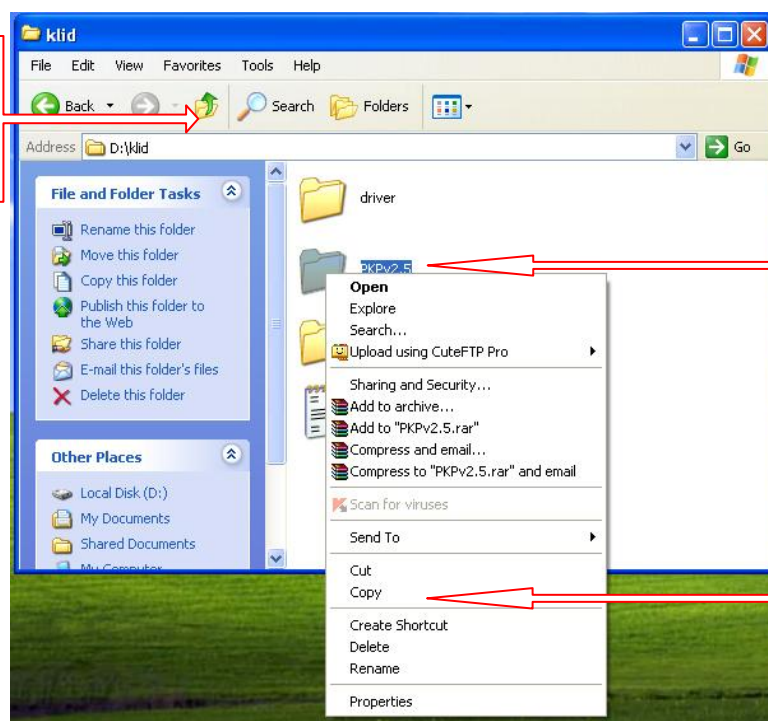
klid

File Edit View Favorites Tools Help

Back Search Folders

Address D:\klid Go

File and Folder Tasks

Rename this folder
Move this folder
Copy this folder
Publish this folder to the Web
Share this folder
E-mail this folder's files
Delete this folder

Other Places

Local Disk (D:)
My Documents
Shared Documents
My Computer

driver

PKPv2.5

Open
Explore
Search...
Upload using CuteFTP Pro
Sharing and Security...
Add to archive...
Add to "PKPv2.5.rar"
Compress and email...
Compress to "PKPv2.5.rar" and email
Scan for viruses
Send To
Cut
Copy
Create Shortcut
Delete
Rename
Properties